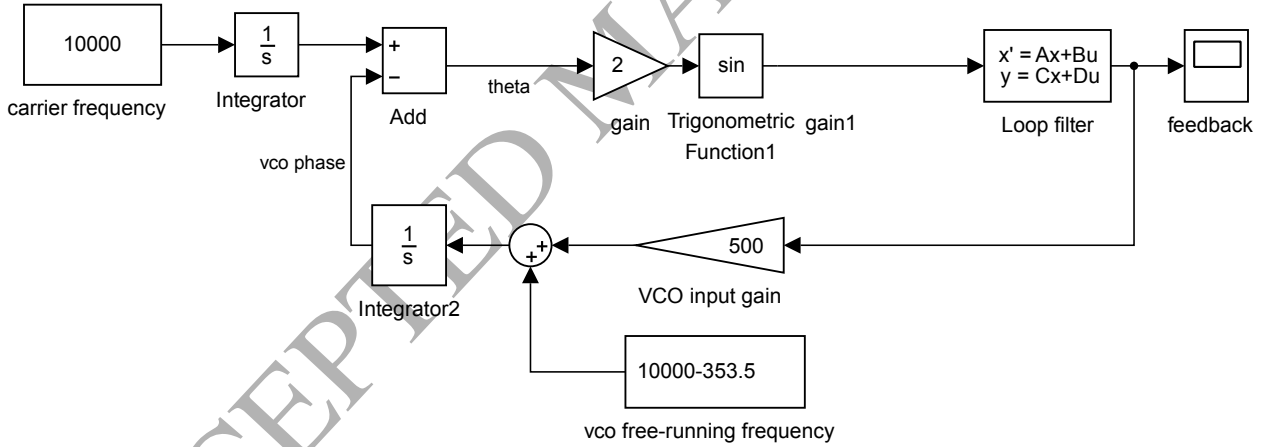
10000

carrier frequency

$\frac{1}{s}$

Integrator

+

−

Add

theta

2

gain

sin

Trigonometric Function1

gain1

x' = Ax+Bu
y = Cx+Du

Loop filter

feedback

vco phase

$\frac{1}{s}$

Integrator2

+

+

500

VCO input gain

10000-353.5

vco free-running frequency

ACCEPTED MA